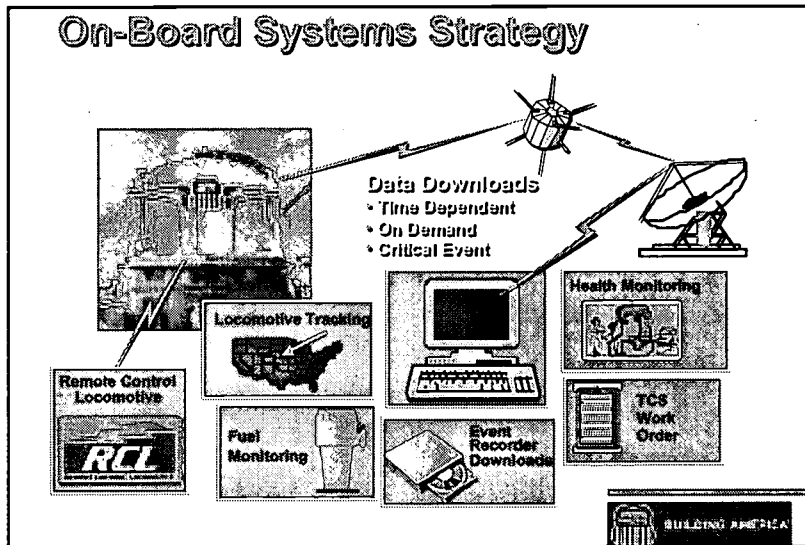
On-Board Systems Strategy

Data Downloads
• Time Dependent
• On Demand
• Critical Event

Health Monitoring

Locomotive Tracking

Remote Control Locomotive

RCL

Fuel Monitoring

Event Recorder Downloads

TCS Work Order

BUILDING AMERICA